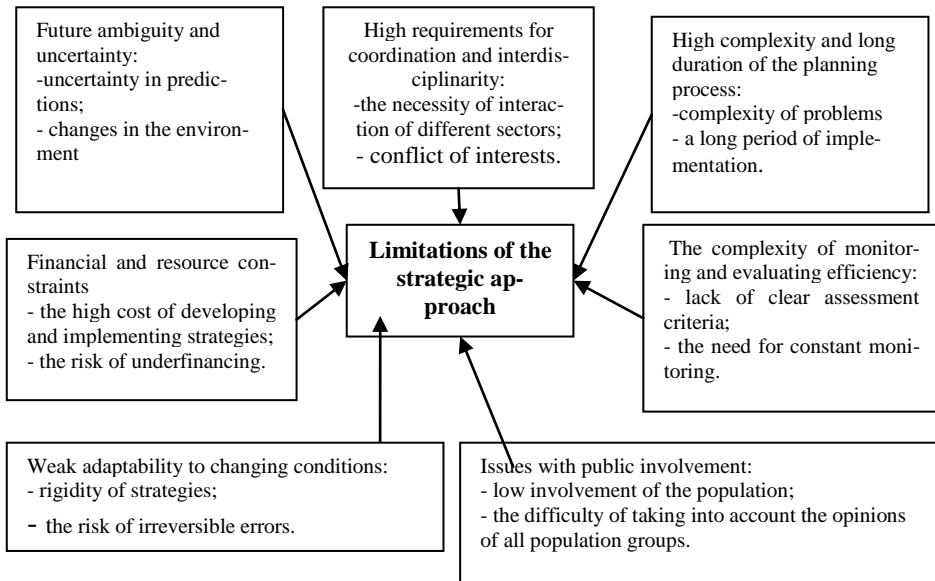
Future ambiguity and uncertainty:
-uncertainty in predictions;
- changes in the environment

High requirements for coordination and interdisciplinarity:
-the necessity of interaction of different sectors;
- conflict of interests.

High complexity and long duration of the planning process:
-complexity of problems
- a long period of implementation.

Financial and resource constraints
- the high cost of developing and implementing strategies;
- the risk of underfinancing.

**Limitations of the strategic approach**

The complexity of monitoring and evaluating efficiency:
- lack of clear assessment criteria;
- the need for constant monitoring.

Weak adaptability to changing conditions:
- rigidity of strategies;
- the risk of irreversible errors.

Issues with public involvement:
- low involvement of the population;
- the difficulty of taking into account the opinions of all population groups.